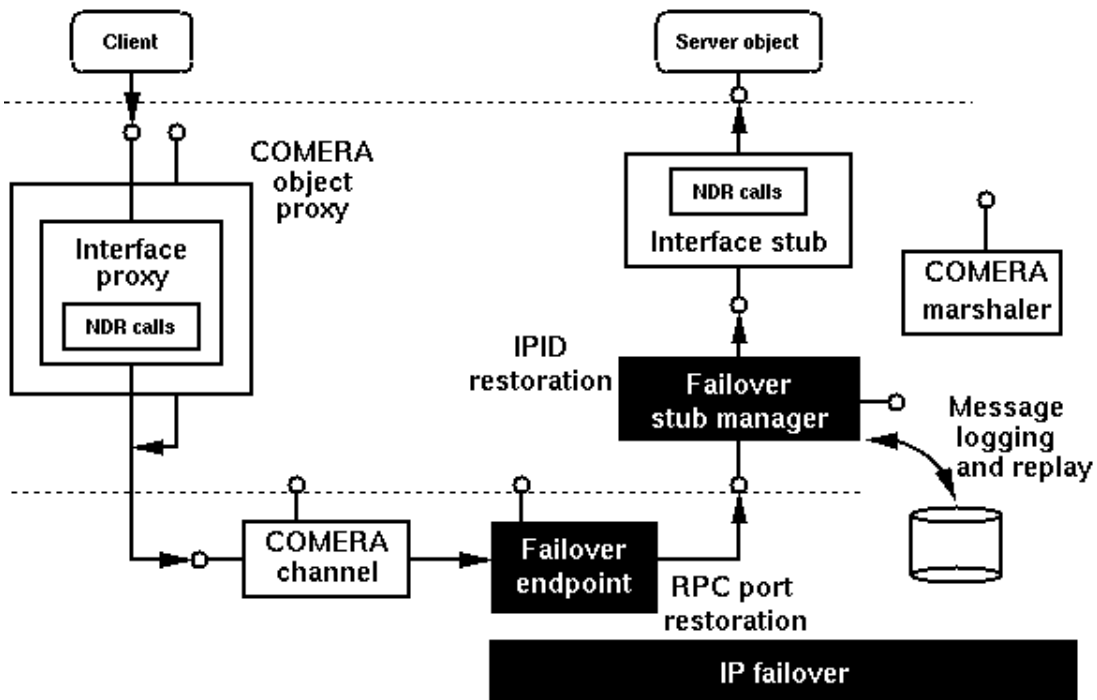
Client

Server object

COMERA object proxy

Interface proxy

NDR calls

NDR calls

Interface stub

COMERA marshaler

IPID restoration

Failover stub manager

Message logging and replay

COMERA channel

Failover endpoint

RPC port restoration

IP failover